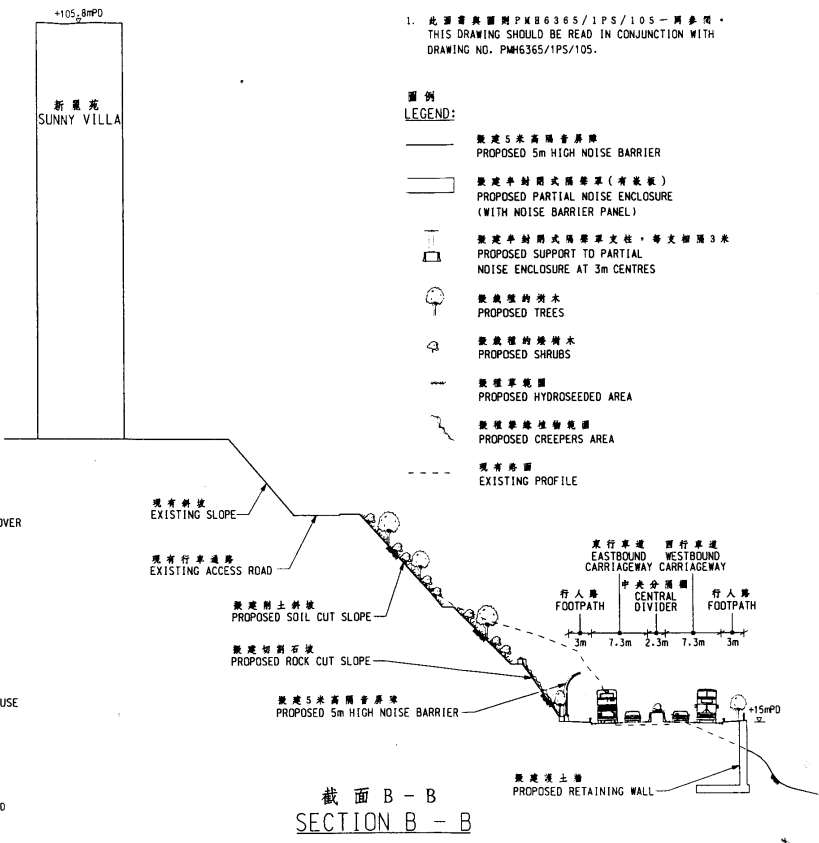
+105.8mPD

新麗苑
SUNNY VILLA

1. 此圖需與圖則PMH6365/1PS/105一同參閱。
THIS DRAWING SHOULD BE READ IN CONJUNCTION WITH DRAWING NO. PMH6365/1PS/105.

圖例
LEGEND:

擬建5米高隔音屏障
PROPOSED 5m HIGH NOISE BARRIER

擬建半封閉式隔聲罩(有嵌板)
PROPOSED PARTIAL NOISE ENCLOSURE (WITH NOISE BARRIER PANEL)

擬建半封閉式隔聲罩支柱,每支相隔3米
PROPOSED SUPPORT TO PARTIAL NOISE ENCLOSURE AT 3m CENTRES

擬栽種的樹木
PROPOSED TREES

擬栽種的矮樹木
PROPOSED SHRUBS

擬種草範圍
PROPOSED HYDROSEEDED AREA

擬種攀緣植物範圍
PROPOSED CREEPERS AREA

現有路面
EXISTING PROFILE

OVER

現有斜坡
EXISTING SLOPE

現有行車通路
EXISTING ACCESS ROAD

擬建削土斜坡
PROPOSED SOIL CUT SLOPE

擬建切割石坡
PROPOSED ROCK CUT SLOPE

擬建5米高隔音屏障
PROPOSED 5m HIGH NOISE BARRIER

USE

東行車道
EASTBOUND CARRIAGEWAY

西行車道
WESTBOUND CARRIAGEWAY

行人路
FOOTPATH

中央分隔欄
CENTRAL DIVIDER

行人路
FOOTPATH

3m 7.3m 2.3m 7.3m 3m

+15mPD

擬建擋土牆
PROPOSED RETAINING WALL

0

截面 B - B
SECTION B - B